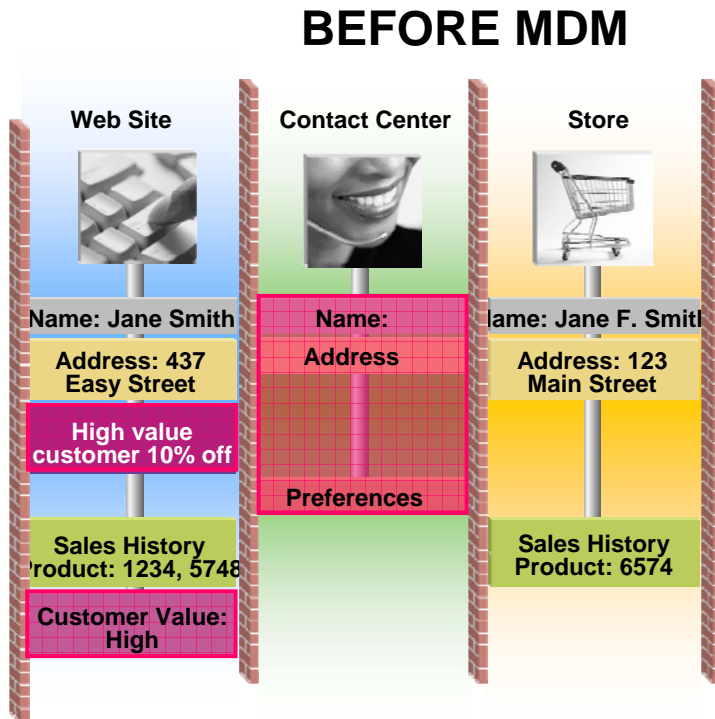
BEFORE MDM

Web Site

Name: Jane Smith

Address: 437 Easy Street

High value customer 10% off

Sales History Product: 1234, 5748

Customer Value: High

Contact Center

Name:

Address

Preferences

Store

lame: Jane F. Smith

Address: 123 Main Street

Sales History Product: 6574